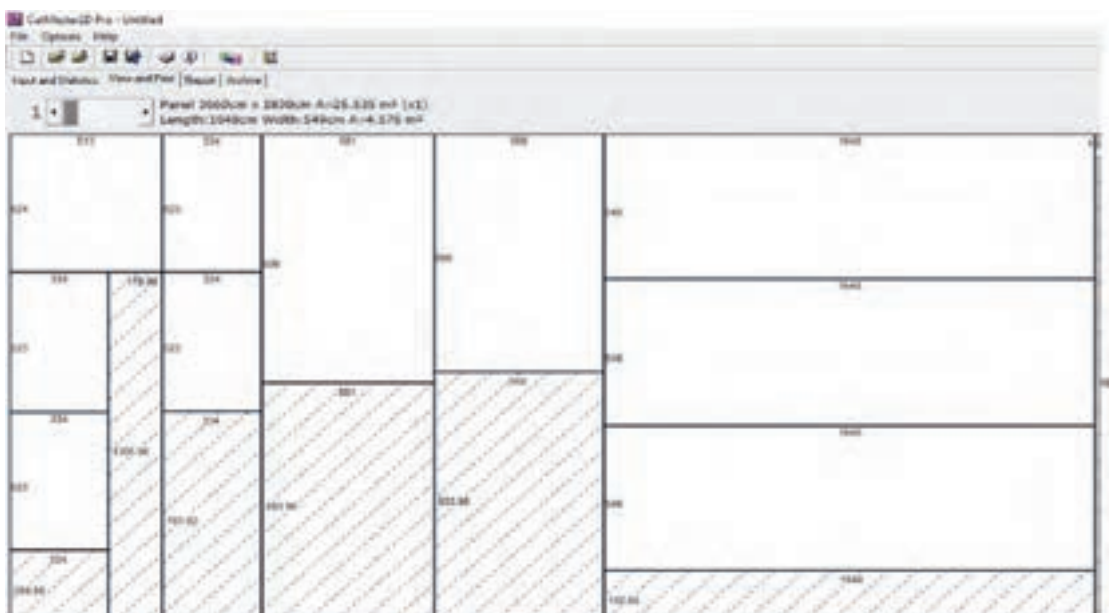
CutMaster2D Pro - Untitled
File Options Help
Input and Statistics View and Print Report Archive
1
Panel 2060cm x 2830cm A=25.535 m² (x1)
Length:1048cm Width:549cm A=4.575 m²
511
334
581
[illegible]
1640
524
523
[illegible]
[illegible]
549
334
179.96
334
1640
523
523
548
334
581
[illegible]
334
1640
1155.96
523
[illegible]
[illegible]
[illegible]
548
334
1640
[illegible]
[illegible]